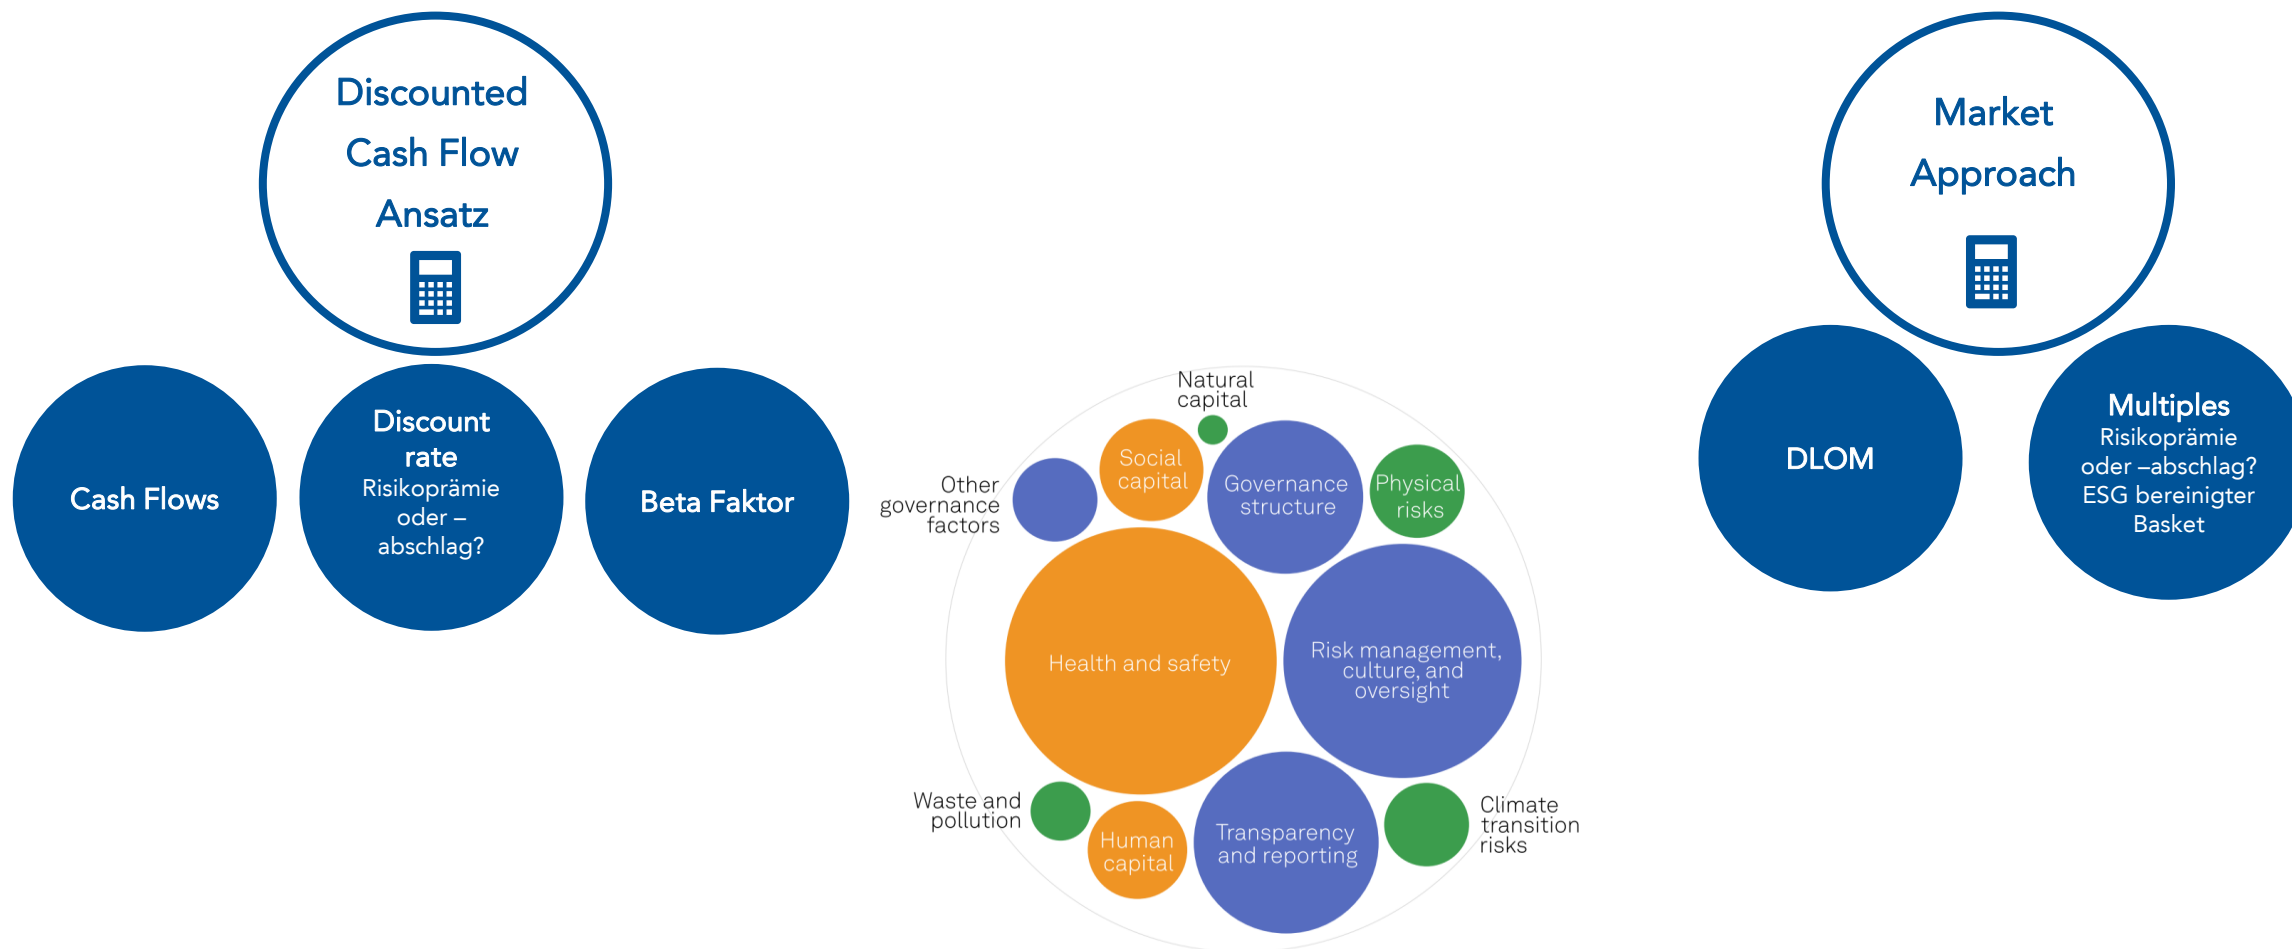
Discounted Cash Flow Ansatz

Cash Flows

Discount rate
Risikoprämie oder – abschlag?

Beta Faktor

Natural capital

Social capital

Governance structure

Physical risks

Other governance factors

Health and safety

Risk management, culture, and oversight

Waste and pollution

Human capital

Transparency and reporting

Climate transition risks

Market Approach

DLOM

Multiples
Risikoprämie oder –abschlag? ESG bereinigter Basket